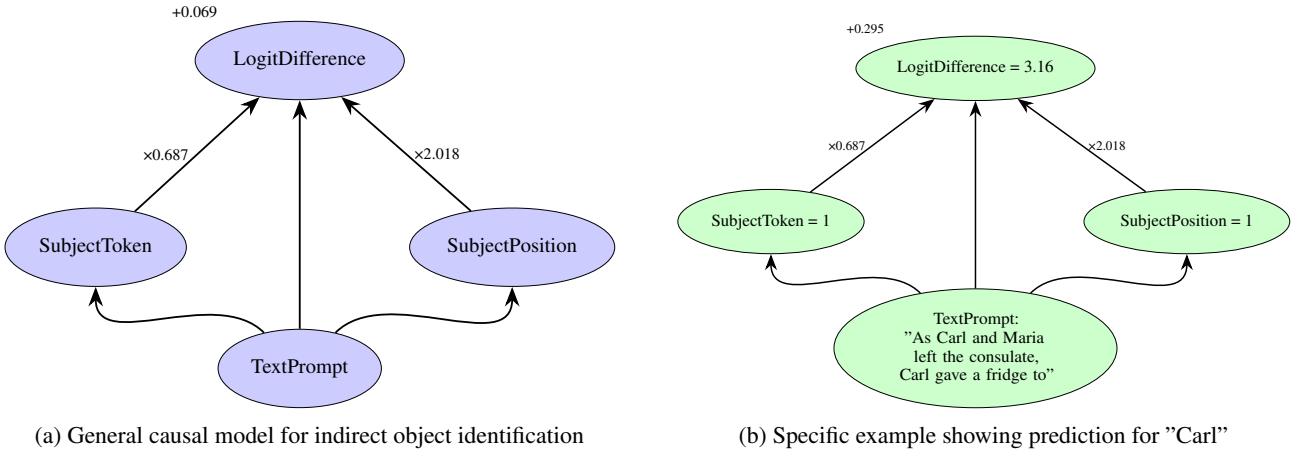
+0.069

LogitDifference

×0.687

×2.018

SubjectToken

SubjectPosition

TextPrompt

(a) General causal model for indirect object identification

+0.295

LogitDifference = 3.16

×0.687

×2.018

SubjectToken = 1

SubjectPosition = 1

TextPrompt:
"As Carl and Maria left the consulate, Carl gave a fridge to"

(b) Specific example showing prediction for "Carl"